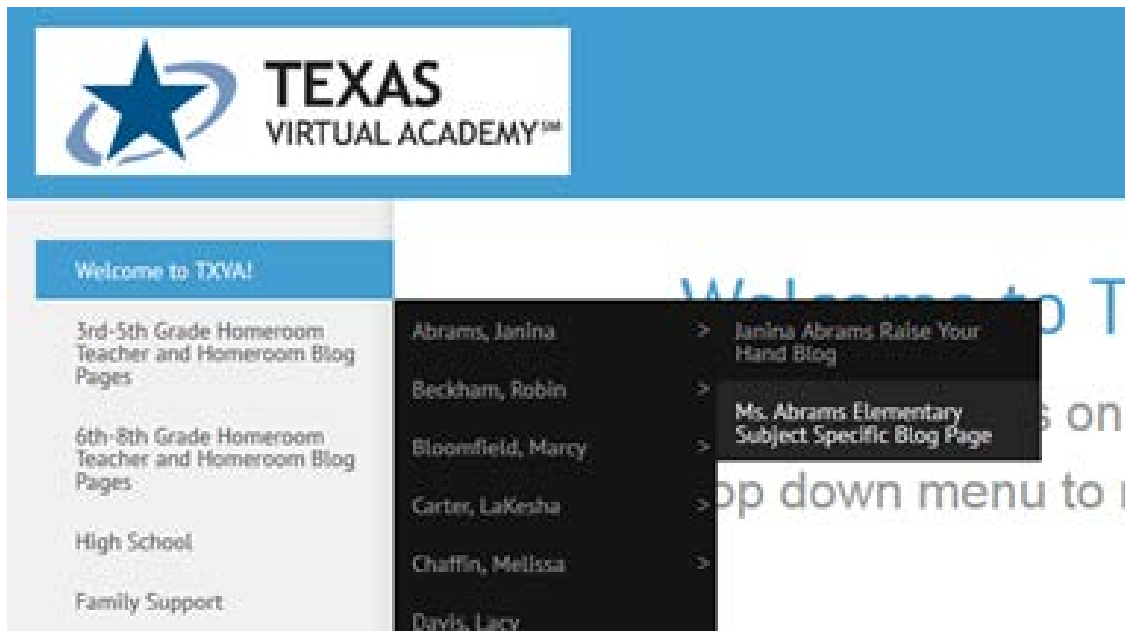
TEXAS
VIRTUAL ACADEMY℠

Welcome to TXVA!

3rd-5th Grade Homeroom Teacher and Homeroom Blog Pages

6th-8th Grade Homeroom Teacher and Homeroom Blog Pages

High School

Family Support

Abrams, Janina >

Beckham, Robin >

Bloomfield, Marcy >

Carter, LaKesha >

Chaffin, Melissa >

Davis, Lacy

Janina Abrams Raise Your Hand Blog

Ms. Abrams Elementary Subject Specific Blog Page

Welcome to T

s on

op down menu to